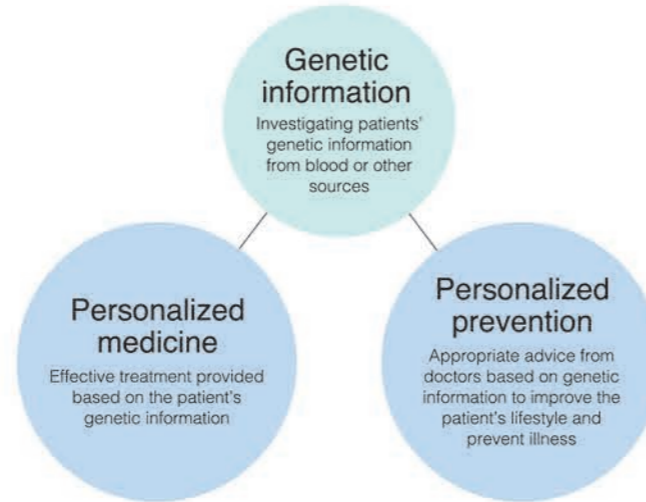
Genetic information

Investigating patients' genetic information from blood or other sources

Personalized medicine

Effective treatment provided based on the patient's genetic information

Personalized prevention

Appropriate advice from doctors based on genetic information to improve the patient's lifestyle and prevent illness